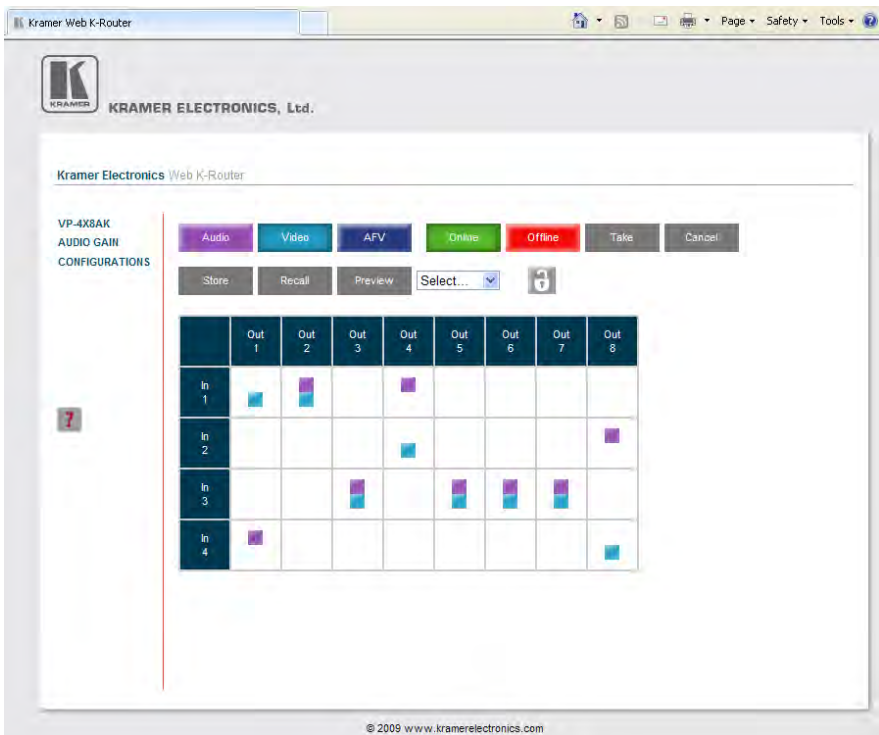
Kramer Web K-Router

Page ▾ Safety ▾ Tools ▾

KRAMER

KRAMER ELECTRONICS, Ltd.

Kramer Electronics Web K-Router

VP-4X8AK
AUDIO GAIN
CONFIGURATIONS

Audio Video AFV Online Offline Take Cancel

Store Recall Preview Select...

|  | Out 1 | Out 2 | Out 3 | Out 4 | Out 5 | Out 6 | Out 7 | Out 8 |
|---|---|---|---|---|---|---|---|---|
| In 1 |  |  |  |  |  |  |  |  |
| In 2 |  |  |  |  |  |  |  |  |
| In 3 |  |  |  |  |  |  |  |  |
| In 4 |  |  |  |  |  |  |  |  |

?

© 2009 www.kramerelectronics.com